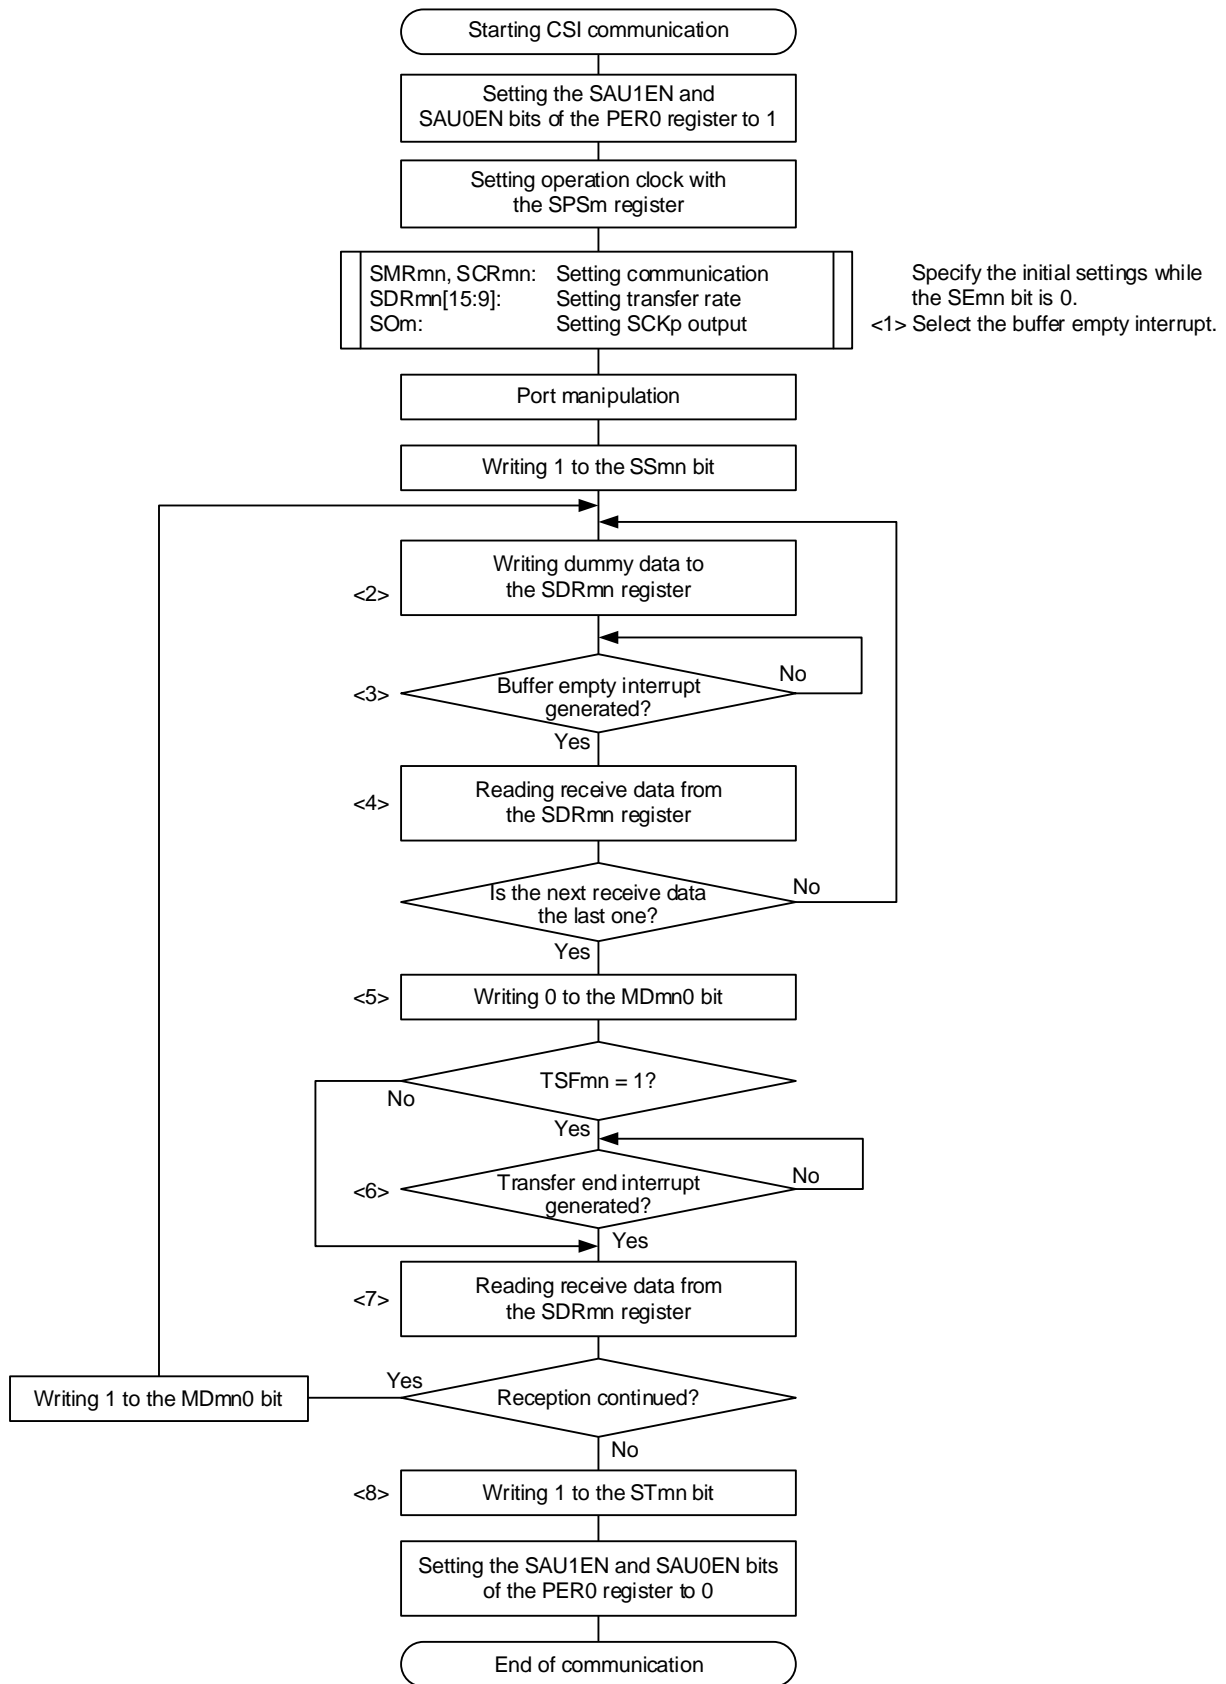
Starting CSI communication

Setting the SAU1EN and SAU0EN bits of the PER0 register to 1

Setting operation clock with the SPSm register

SMRmn, SCRmn: Setting communication
SDRmn[15:9]: Setting transfer rate
SOm: Setting SCKp output

Specify the initial settings while the SEmn bit is 0.
<1> Select the buffer empty interrupt.

Port manipulation

Writing 1 to the SSmn bit

<2> Writing dummy data to the SDRmn register

<3> Buffer empty interrupt generated?
No
Yes

<4> Reading receive data from the SDRmn register

Is the next receive data the last one?
No
Yes

<5> Writing 0 to the MDmn0 bit

TSFmn = 1?
No
Yes

<6> Transfer end interrupt generated?
No
Yes

<7> Reading receive data from the SDRmn register

Reception continued?
Yes
Writing 1 to the MDmn0 bit
No

<8> Writing 1 to the STmn bit

Setting the SAU1EN and SAU0EN bits of the PER0 register to 0

End of communication